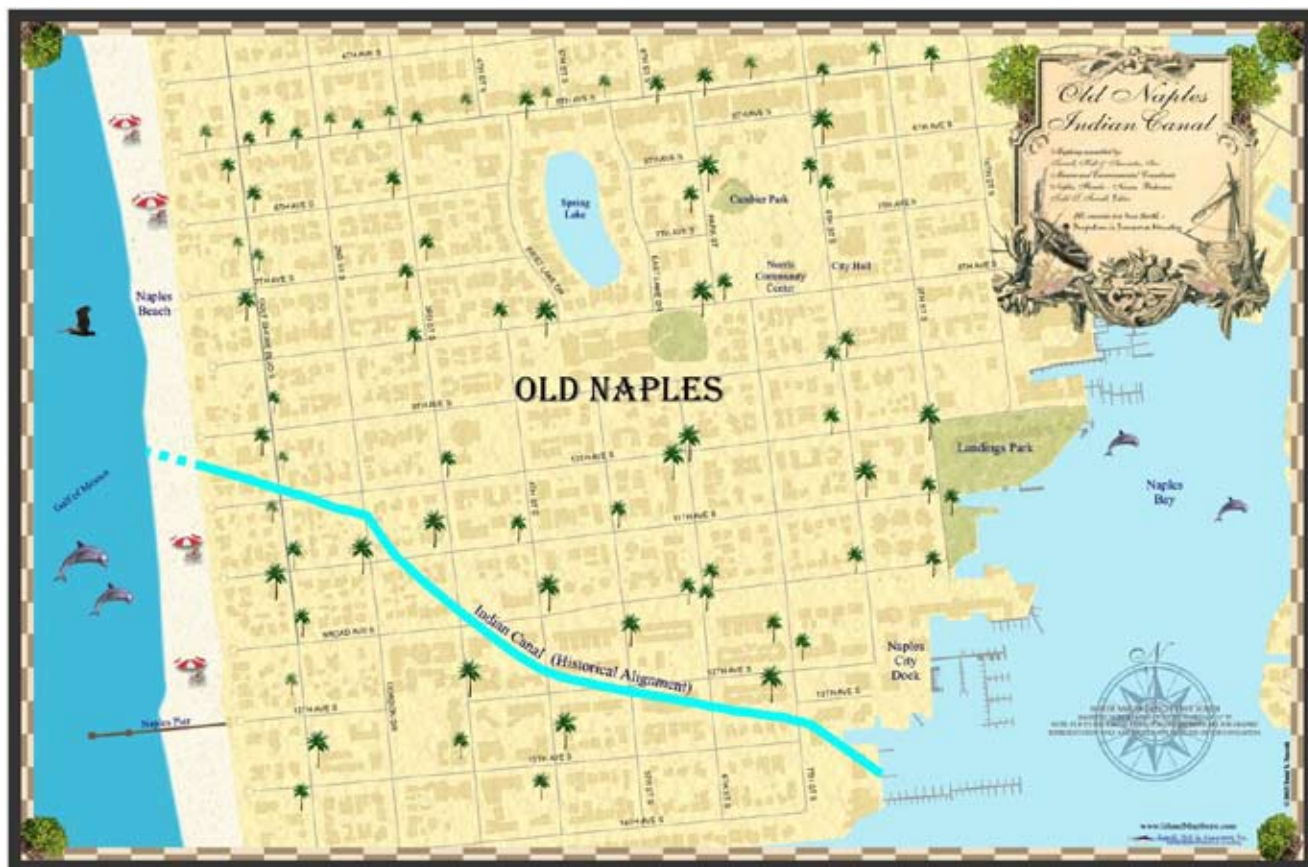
Old Naples Indian Canal

Spring Lake

Cambier Park

North Community Center

City Hall

Naples Beach

OLD NAPLES

Gulf of Mexico

Landings Park

Naples Bay

Indian Canal (Historical Alignment)

Naples City Dock

Naples Pier

N

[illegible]